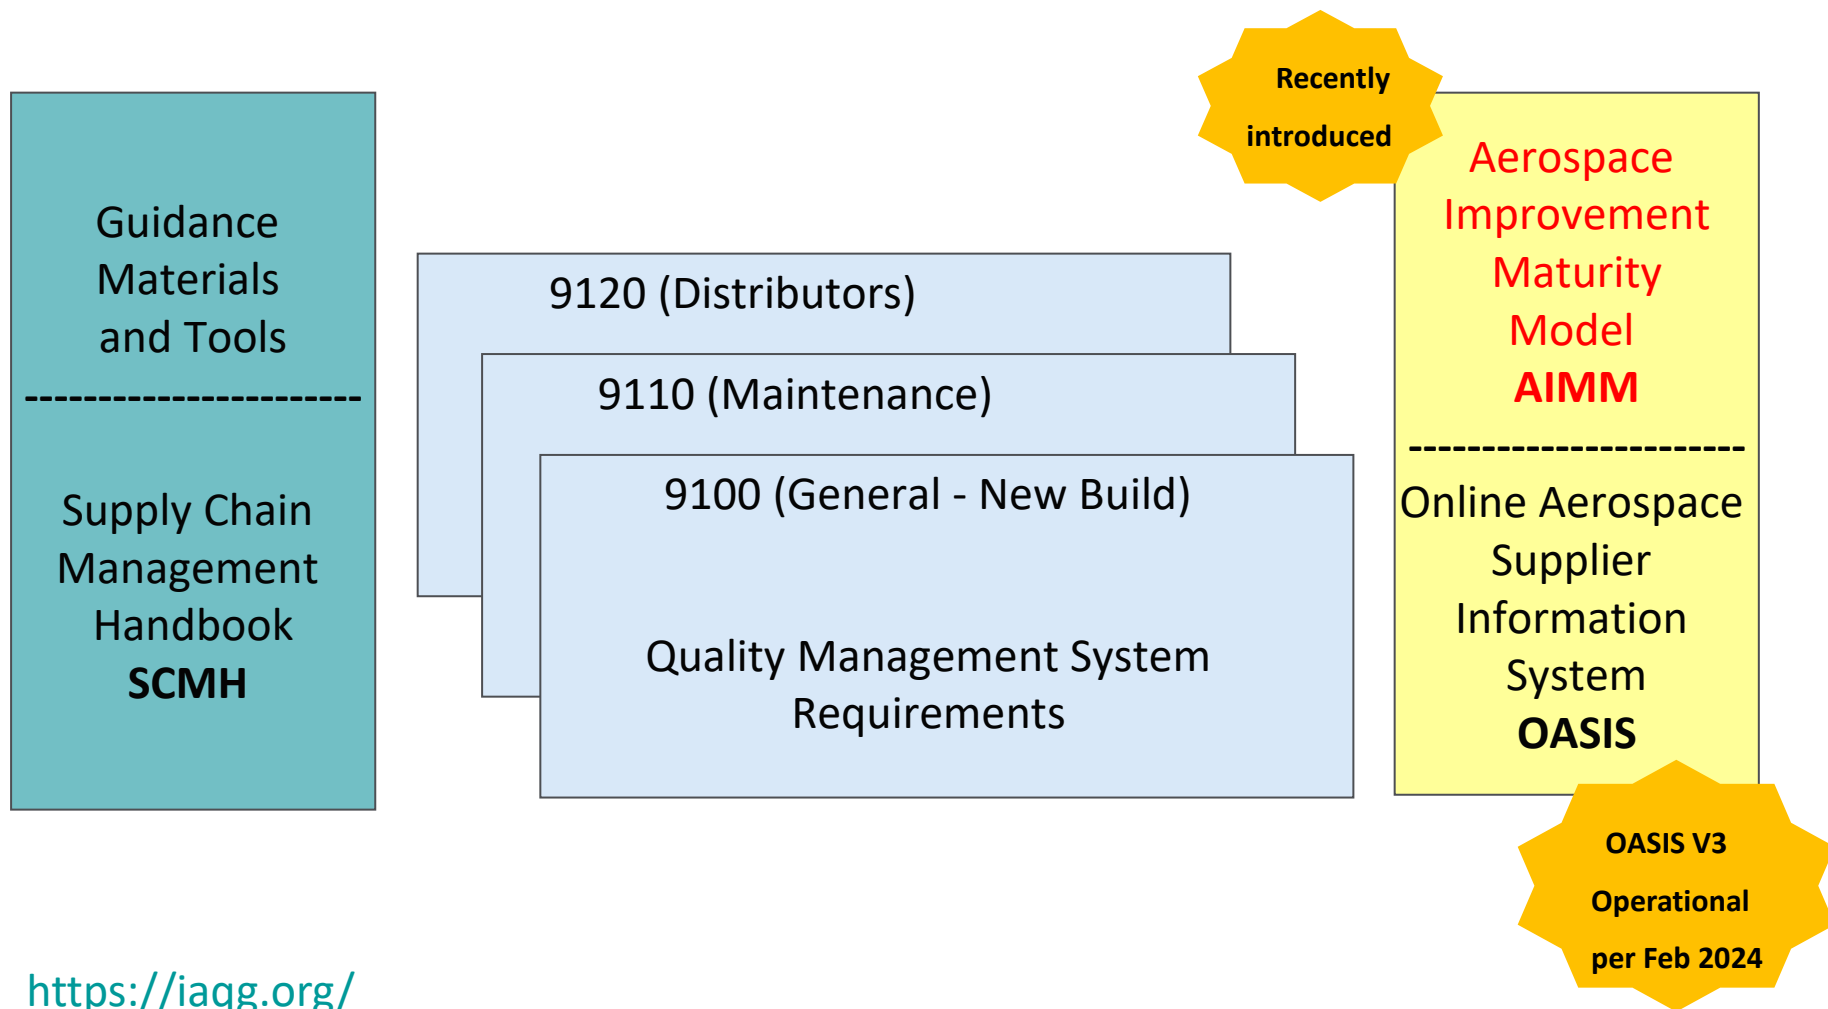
Guidance Materials and Tools

----------------------

Supply Chain Management Handbook
**SCMH**

9120 (Distributors)

9110 (Maintenance)

9100 (General - New Build)

Quality Management System Requirements

Recently introduced

Aerospace Improvement Maturity Model
**AIMM**

----------------------

Online Aerospace Supplier Information System
**OASIS**

OASIS V3 Operational per Feb 2024

https://iaqg.org/